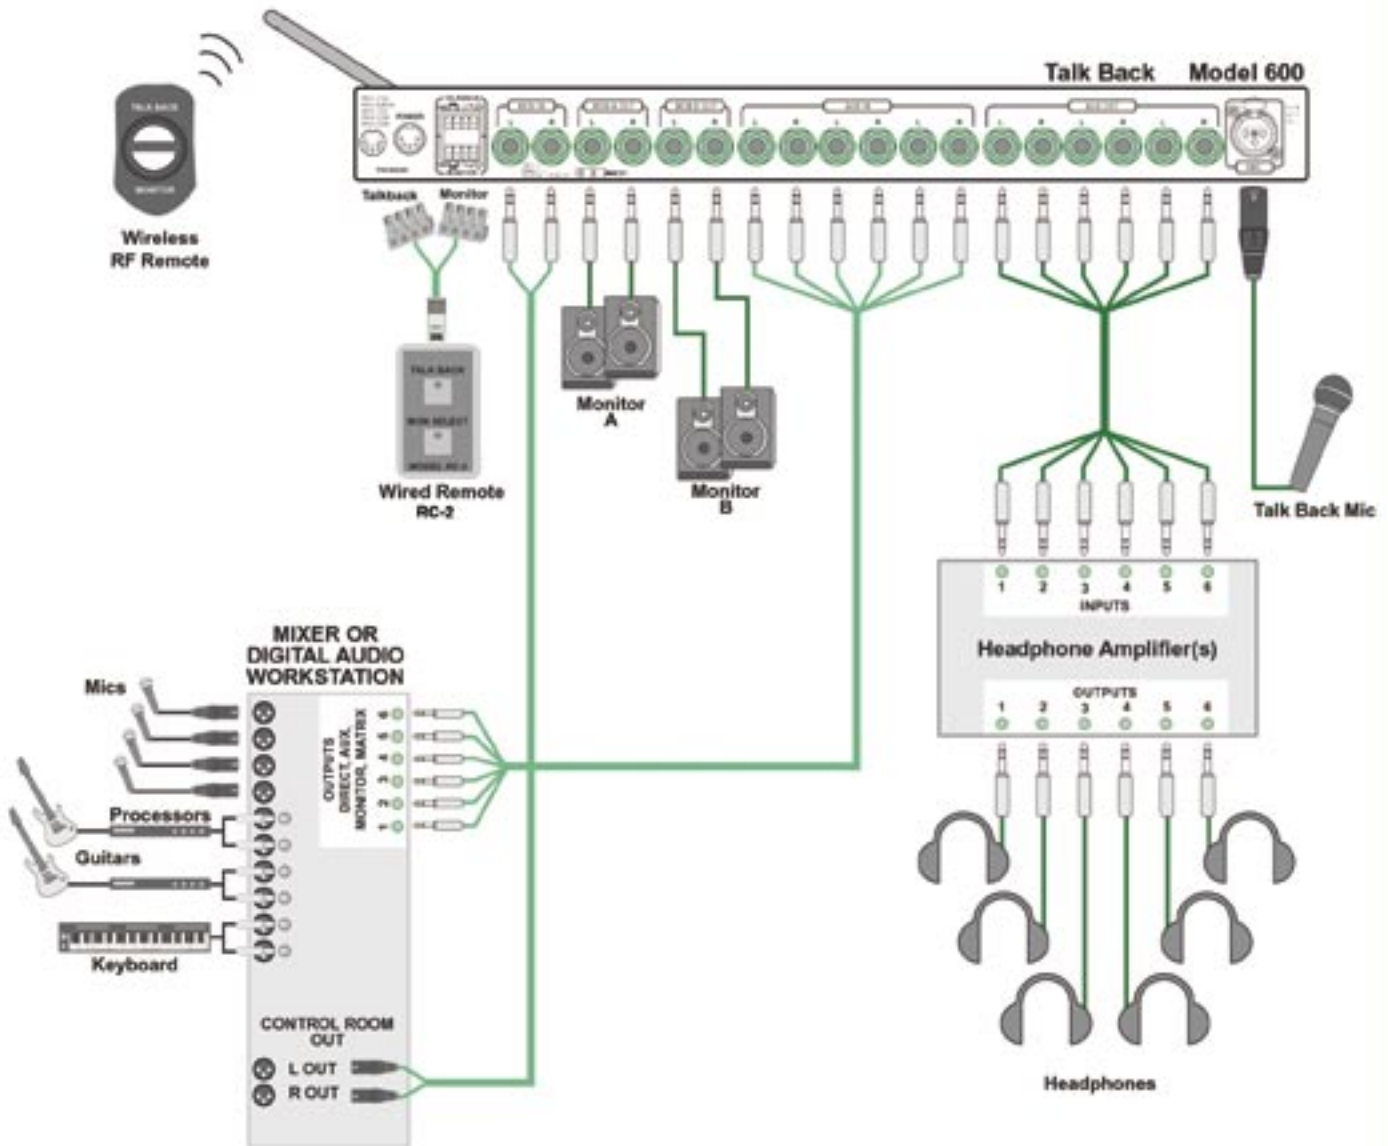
Talk Back Model 600

Wireless RF Remote

Talkback Monitor

Wired Remote RC-2

Monitor A

Monitor B

Talk Back Mic

1 2 3 4 5 6
INPUTS

Headphone Amplifier(s)

OUTPUTS
1 2 3 4 5 6

MIXER OR DIGITAL AUDIO WORKSTATION

Mics

Processors

Guitars

Keyboard

OUTPUTS DIRECT, AUX, MONITOR, MATRIX

6 5 4 3 2 1

CONTROL ROOM OUT

L OUT

R OUT

Headphones